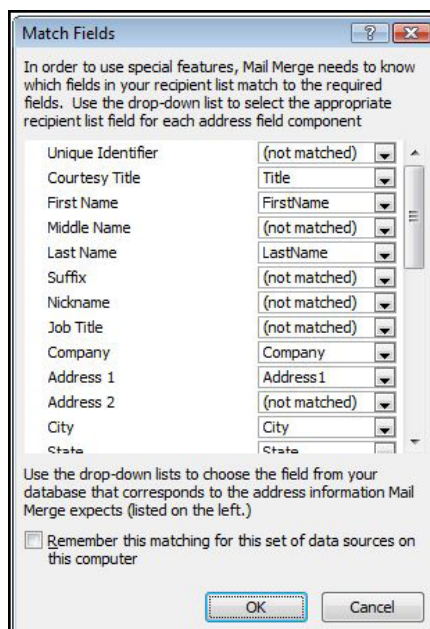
Match Fields

?

In order to use special features, Mail Merge needs to know which fields in your recipient list match to the required fields. Use the drop-down list to select the appropriate recipient list field for each address field component

| | |
|---|---|
| Unique Identifier | (not matched) |
| Courtesy Title | Title |
| First Name | FirstName |
| Middle Name | (not matched) |
| Last Name | LastName |
| Suffix | (not matched) |
| Nickname | (not matched) |
| Job Title | (not matched) |
| Company | Company |
| Address 1 | Address1 |
| Address 2 | (not matched) |
| City | City |
| State | State |

Use the drop-down lists to choose the field from your database that corresponds to the address information Mail Merge expects (listed on the left.)

Remember this matching for this set of data sources on this computer

OK

Cancel